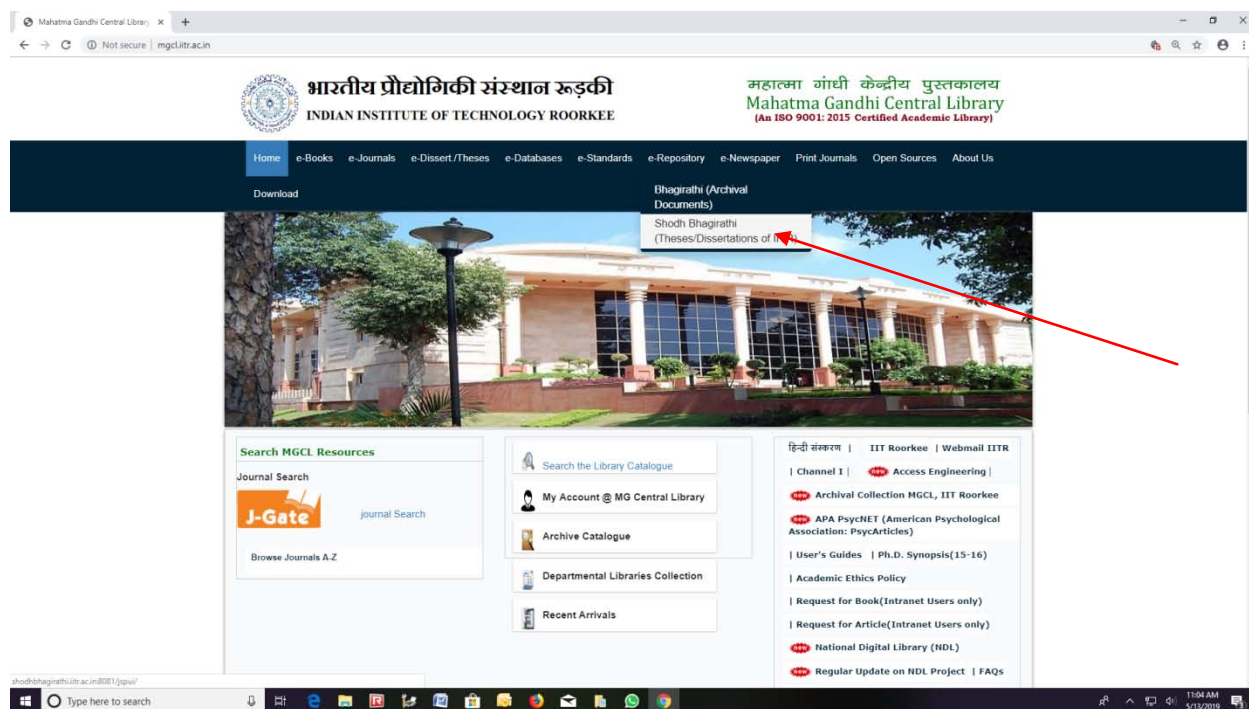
Mahatma Gandhi Central Library ×

Not secure | mgcl.iitr.ac.in

भारतीय प्रौद्योगिकी संस्थान रूड़की
INDIAN INSTITUTE OF TECHNOLOGY ROORKEE

महात्मा गांधी केन्द्रीय पुस्तकालय
Mahatma Gandhi Central Library
(An ISO 9001: 2015 Certified Academic Library)

Home e-Books e-Journals e-Dissert./Theses e-Databases e-Standards e-Repository e-Newspaper Print Journals Open Sources About Us

Download

Bhagirathi (Archival Documents)

Shodh Bhagirathi (Theses/Dissertations of I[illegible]

Search MGCL Resources

Journal Search

J-Gate

journal Search

Browse Journals A-Z

Search the Library Catalogue

My Account @ MG Central Library

Archive Catalogue

Departmental Libraries Collection

Recent Arrivals

हिन्दी संस्करण | IIT Roorkee | Webmail IITR

| Channel I | new Access Engineering |

new Archival Collection MGCL, IIT Roorkee

new APA PsycNET (American Psychological Association: PsycArticles)

| User's Guides | Ph.D. Synopsis(15-16)

| Academic Ethics Policy

| Request for Book(Intranet Users only)

| Request for Article(Intranet Users only)

new National Digital Library (NDL)

new Regular Update on NDL Project | FAQs

shodhbhagirathi.iitr.ac.in:8081/jspui/

Type here to search

11:04 AM
5/13/2019